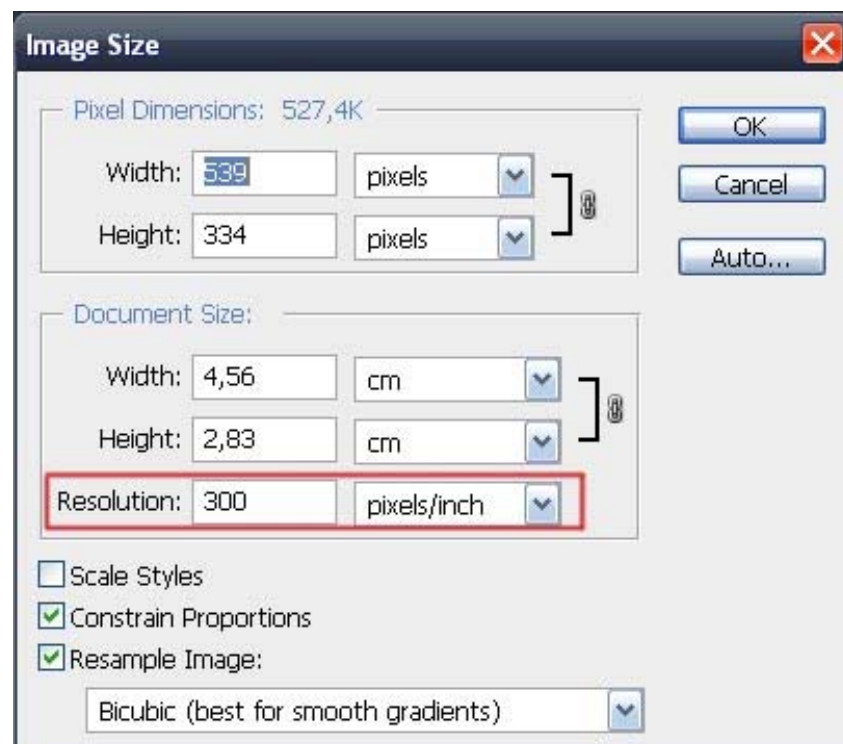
Image Size

Pixel Dimensions: 527,4K

Width: 539 pixels

Height: 334 pixels

OK

Cancel

Auto...

Document Size:

Width: 4,56 cm

Height: 2,83 cm

Resolution: 300 pixels/inch

Scale Styles

Constrain Proportions

Resample Image:

Bicubic (best for smooth gradients)